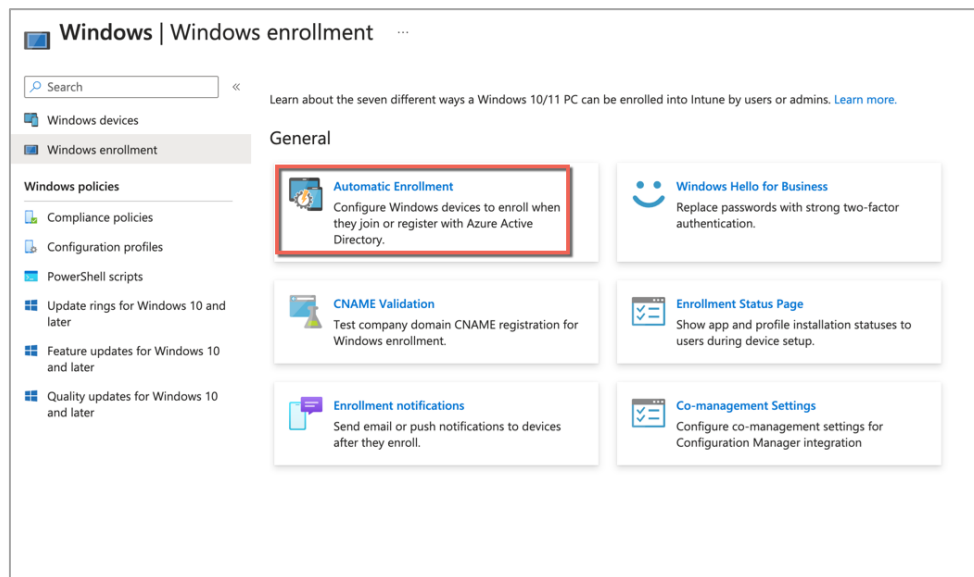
Windows | Windows enrollment ...

Search

«

Windows devices

Windows enrollment

Windows policies

Compliance policies

Configuration profiles

PowerShell scripts

Update rings for Windows 10 and later

Feature updates for Windows 10 and later

Quality updates for Windows 10 and later

Learn about the seven different ways a Windows 10/11 PC can be enrolled into Intune by users or admins. Learn more.

General

Automatic Enrollment
Configure Windows devices to enroll when they join or register with Azure Active Directory.

Windows Hello for Business
Replace passwords with strong two-factor authentication.

CNAME Validation
Test company domain CNAME registration for Windows enrollment.

Enrollment Status Page
Show app and profile installation statuses to users during device setup.

Enrollment notifications
Send email or push notifications to devices after they enroll.

Co-management Settings
Configure co-management settings for Configuration Manager integration